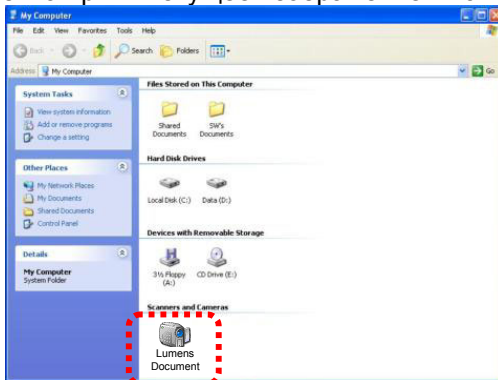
My Computer

File Edit View Favorites Tools Help

Back Search Folders

Address My Computer

Go

System Tasks

View system information

Add or remove programs

Change a setting

Other Places

My Network Places

My Documents

Shared Documents

Control Panel

Details

My Computer

System Folder

Files Stored on This Computer

Shared Documents

SW's Documents

Hard Disk Drives

Local Disk (C:)

Data (D:)

Devices with Removable Storage

3½ Floppy (A:)

CD Drive (E:)

Scanners and Cameras

Lumens Document